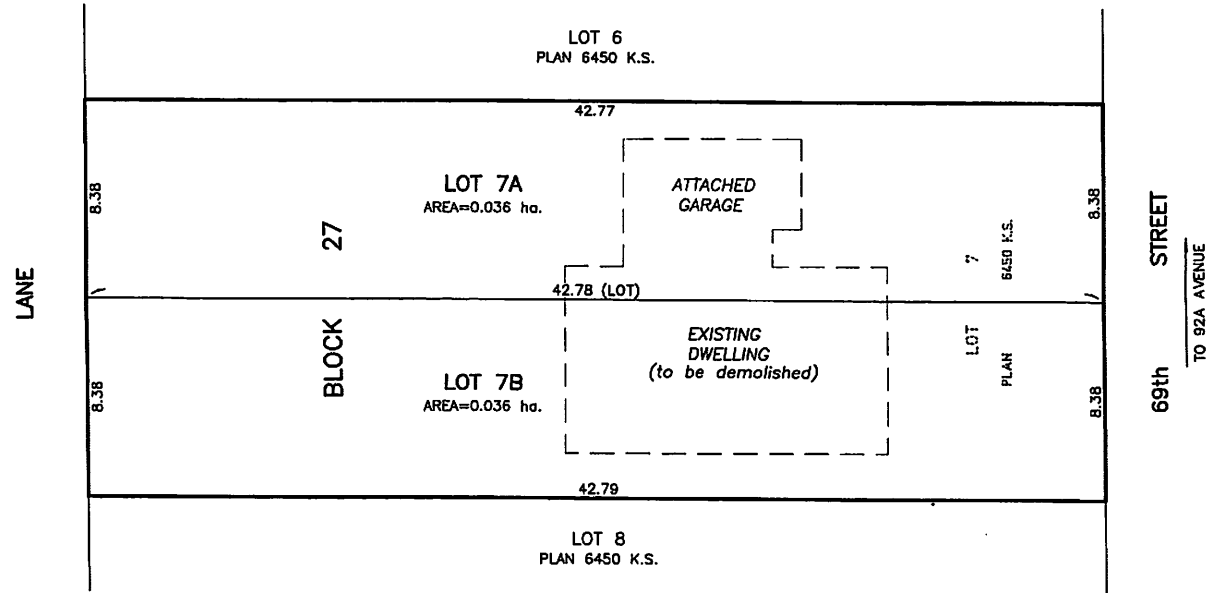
LOT 6
PLAN 6450 K.S.

42.77

LANE

8.38

LOT 7A
AREA=0.036 ha.

BLOCK 27

ATTACHED GARAGE

42.78 (LOT)

EXISTING DWELLING (to be demolished)

LOT 7B
AREA=0.036 ha.

8.38

LOT 7 PLAN 6450 K.S.

8.38

8.38

69th STREET

TO 92A AVENUE

42.79

LOT 8
PLAN 6450 K.S.